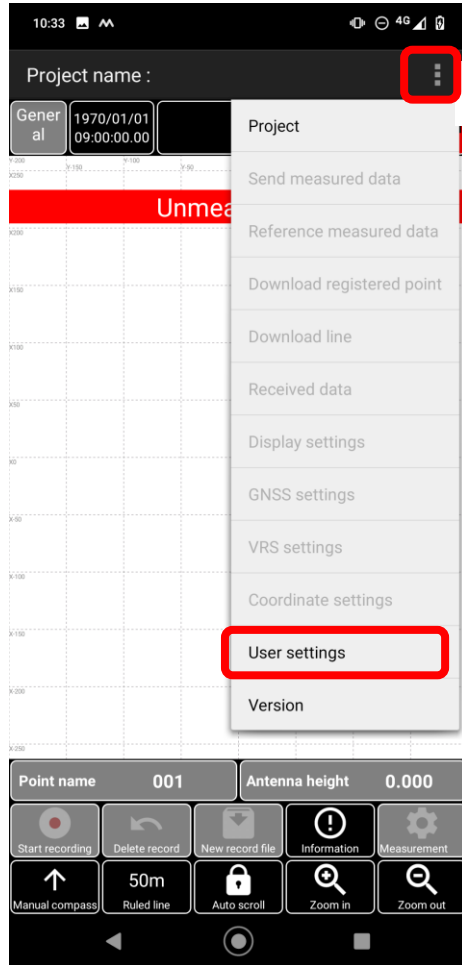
10:33

4G

Project name :

General

1970/01/01 09:00:00.00

Unmea

Y-200 Y-150 Y-100 Y-50

X250

X200

X150

X100

X50

X0

X-50

X-100

X-150

X-200

X-250

Project

Send measured data

Reference measured data

Download registered point

Download line

Received data

Display settings

GNSS settings

VRS settings

Coordinate settings

User settings

Version

Point name 001

Antenna height 0.000

Start recording

Delete record

New record file

Information

Measurement

Manual compass

50m

Ruled line

Auto scroll

Zoom in

Zoom out